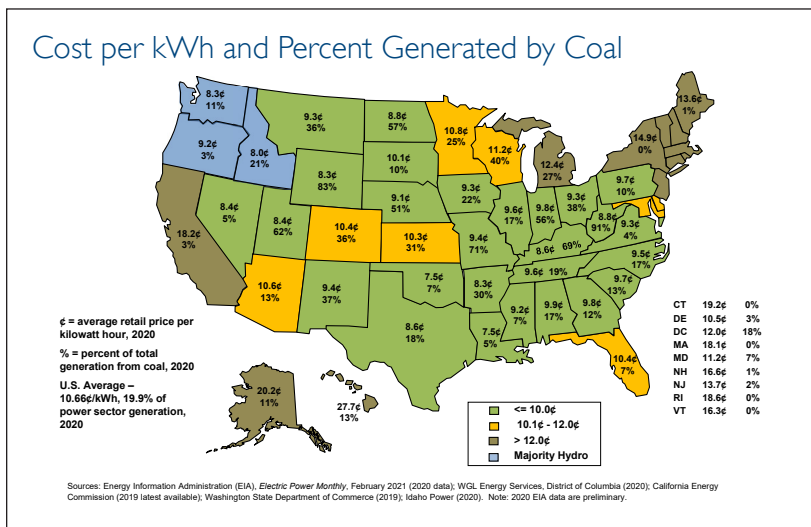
Cost per kWh and Percent Generated by Coal

8.3¢
11%

9.2¢
3%

8.0¢
21%

9.3¢
36%

8.8¢
57%

10.8¢
25%

11.2¢
40%

12.4¢
27%

13.6¢
1%

14.9¢
0%

9.7¢
10%

18.2¢
3%

8.4¢
5%

8.4¢
62%

8.3¢
83%

10.1¢
10%

9.1¢
51%

9.3¢
22%

9.6¢
17%

9.8¢
56%

9.3¢
38%

8.8¢
91%

9.3¢
4%

10.4¢
36%

10.3¢
31%

9.4¢
71%

8.6¢
69%

9.5¢
17%

10.6¢
13%

9.4¢
37%

7.5¢
7%

8.3¢
30%

9.6¢
19%

9.7¢
13%

8.6¢
18%

7.5¢
5%

9.2¢
7%

9.9¢
17%

9.8¢
12%

10.4¢
7%

20.2¢
11%

27.7¢
13%

¢ = average retail price per kilowatt hour, 2020

% = percent of total generation from coal, 2020

U.S. Average – 10.66¢/kWh, 19.9% of power sector generation, 2020

<= 10.0¢
10.1¢ - 12.0¢
> 12.0¢
Majority Hydro

| | | |
|---|---|---|
| CT | 19.2¢ | 0% |
| DE | 10.5¢ | 3% |
| DC | 12.0¢ | 18% |
| MA | 18.1¢ | 0% |
| MD | 11.2¢ | 7% |
| NH | 16.6¢ | 1% |
| NJ | 13.7¢ | 2% |
| RI | 18.6¢ | 0% |
| VT | 16.3¢ | 0% |

Sources: Energy Information Administration (EIA), Electric Power Monthly, February 2021 (2020 data); WGL Energy Services, District of Columbia (2020); California Energy Commission (2019 latest available); Washington State Department of Commerce (2019); Idaho Power (2020). Note: 2020 EIA data are preliminary.